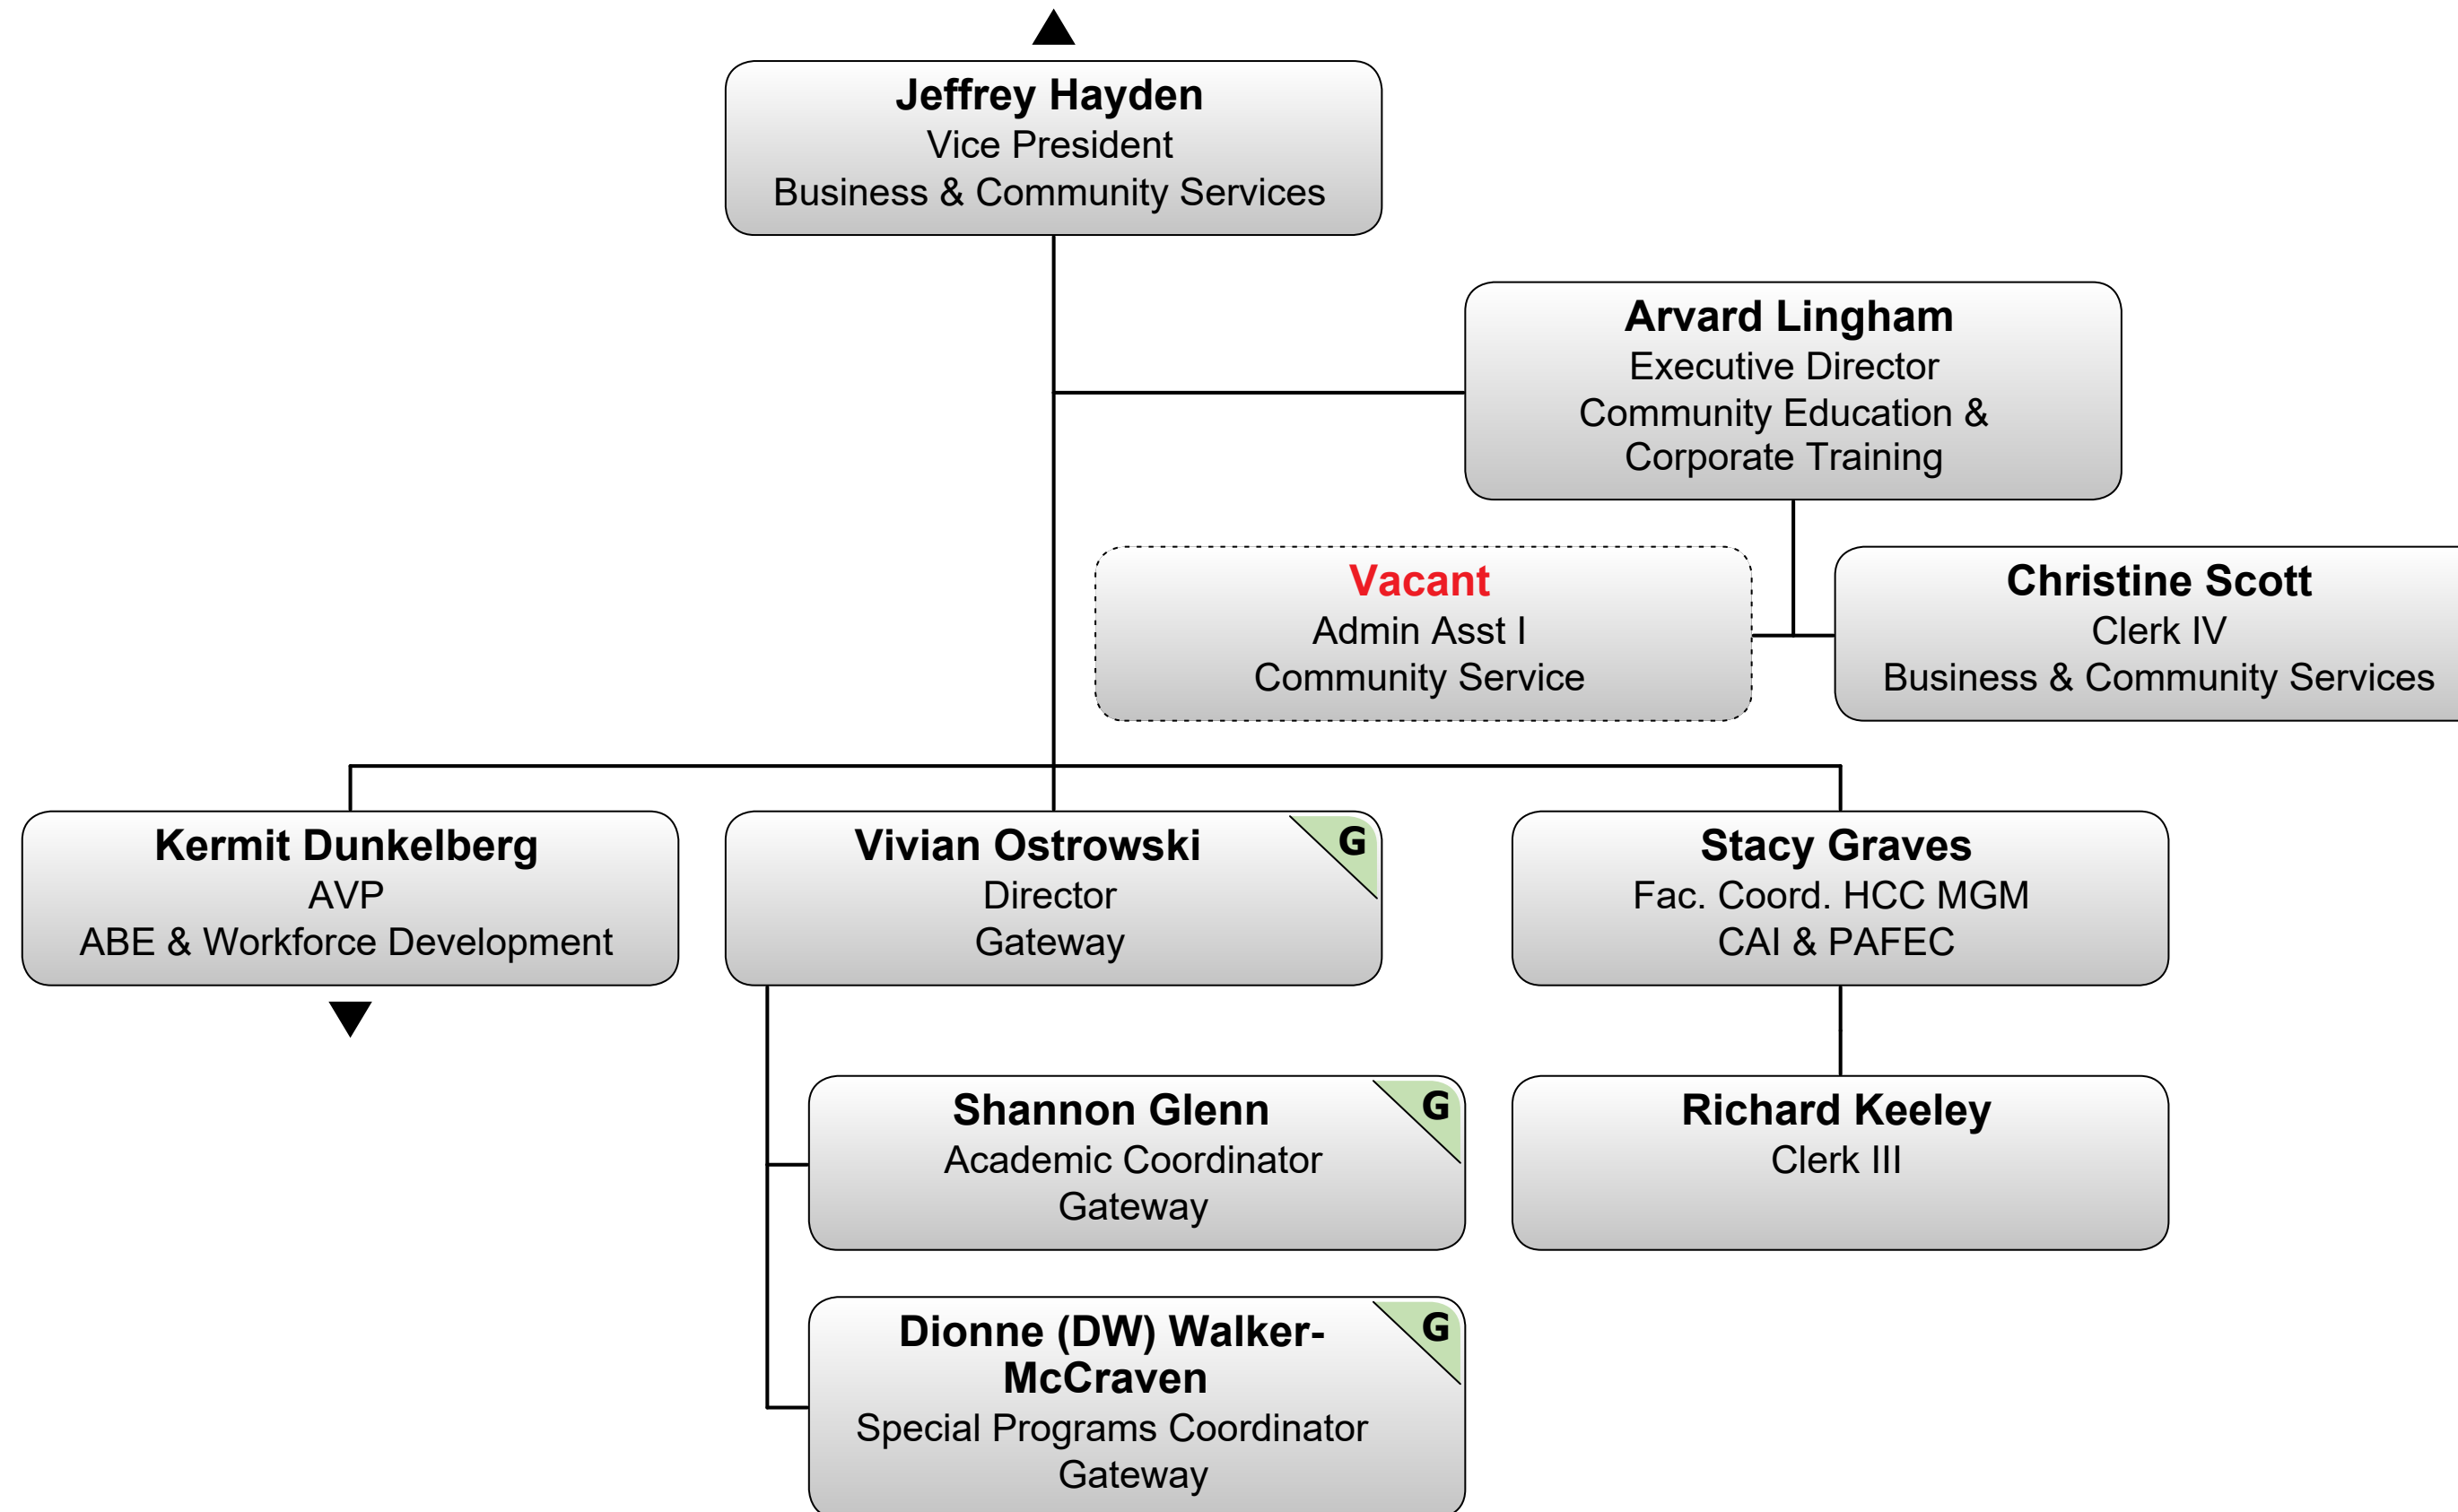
Jeffrey Hayden
Vice President
Business & Community Services

Arvard Lingham
Executive Director
Community Education &
Corporate Training

Vacant
Admin Asst I
Community Service

Christine Scott
Clerk IV
Business & Community Services

Kermit Dunkelberg
AVP
ABE & Workforce Development

Vivian Ostrowski
Director
Gateway

G

Stacy Graves
Fac. Coord. HCC MGM
CAI & PAFEC

Shannon Glenn
Academic Coordinator
Gateway

G

Richard Keeley
Clerk III

Dionne (DW) Walker-McCraven
Special Programs Coordinator
Gateway

G